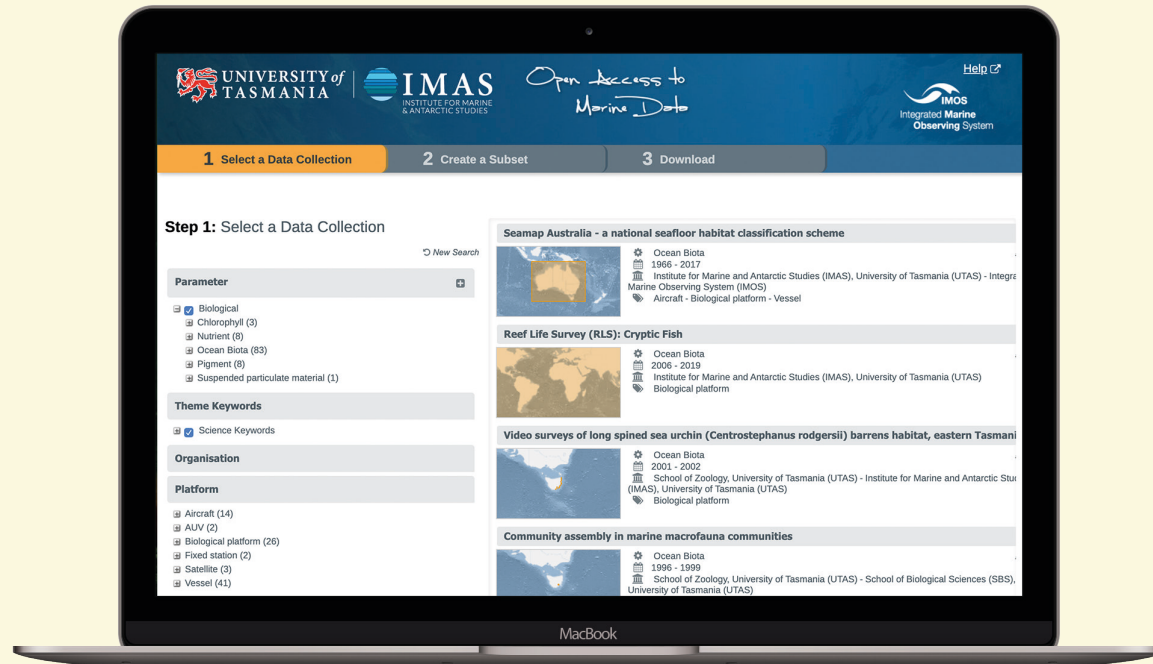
UNIVERSITY of TASMANIA

IMAS INSTITUTE FOR MARINE & ANTARCTIC STUDIES

Open Access to Marine Data

Help

IMOS Integrated Marine Observing System

1 Select a Data Collection

2 Create a Subset

3 Download

**Step 1:** Select a Data Collection

New Search

Parameter

Biological
Chlorophyll (3)
Nutrient (8)
Ocean Biota (83)
Pigment (8)
Suspended particulate material (1)

Theme Keywords

Science Keywords

Organisation

Platform

Aircraft (14)
AUV (2)
Biological platform (26)
Fixed station (2)
Satellite (3)
Vessel (41)

Seamap Australia - a national seafloor habitat classification scheme

Ocean Biota
1966 - 2017
Institute for Marine and Antarctic Studies (IMAS), University of Tasmania (UTAS) - Integra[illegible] Marine Observing System (IMOS)
Aircraft - Biological platform - Vessel

Reef Life Survey (RLS): Cryptic Fish

Ocean Biota
2006 - 2019
Institute for Marine and Antarctic Studies (IMAS), University of Tasmania (UTAS)
Biological platform

Video surveys of long spined sea urchin (Centrostephanus rodgersii) barrens habitat, eastern Tasmani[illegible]

Ocean Biota
2001 - 2002
School of Zoology, University of Tasmania (UTAS) - Institute for Marine and Antarctic Stu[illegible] (IMAS), University of Tasmania (UTAS)
Biological platform

Community assembly in marine macrofauna communities

Ocean Biota
1996 - 1999
School of Zoology, University of Tasmania (UTAS) - School of Biological Sciences (SBS), University of Tasmania (UTAS)

MacBook